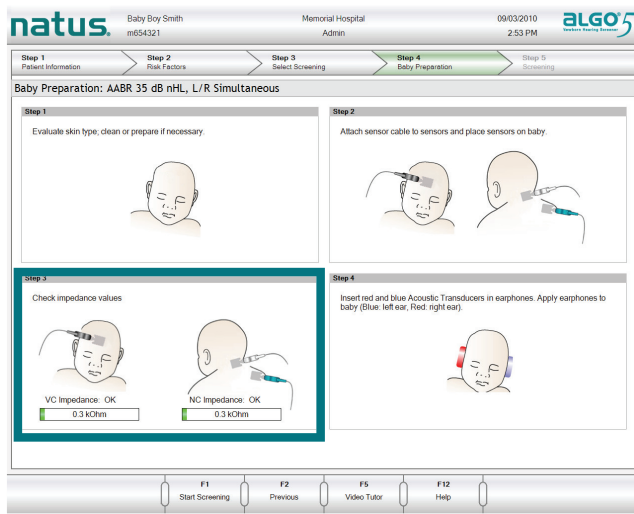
natus.

Baby Boy Smith
m654321

Memorial Hospital
Admin

09/03/2010
2:53 PM

ALGO 5
Newborn Hearing Screener

Step 1
Patient Information

Step 2
Risk Factors

Step 3
Select Screening

Step 4
Baby Preparation

Step 5
Screening

Baby Preparation: AABR 35 dB nHL, L/R Simultaneous

Step 1

Evaluate skin type; clean or prepare if necessary.

Step 2

Attach sensor cable to sensors and place sensors on baby.

Step 3

Check impedance values

VC Impedance: OK

0.3 kOhm

NC Impedance: OK

0.3 kOhm

Step 4

Insert red and blue Acoustic Transducers in earphones. Apply earphones to baby (Blue: left ear, Red: right ear).

F1
Start Screening

F2
Previous

F5
Video Tutor

F12
Help